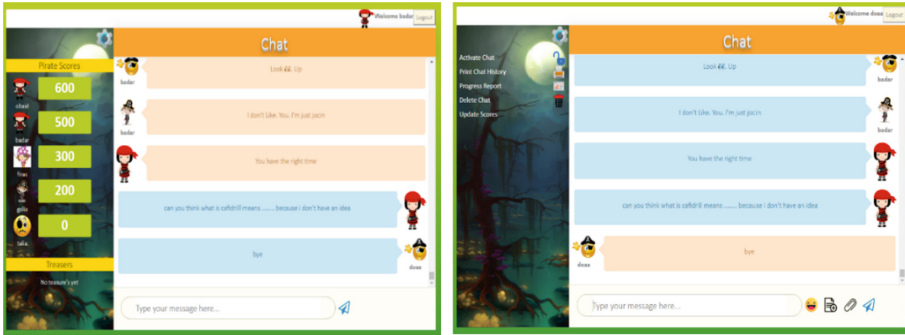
Welcome bader Logout

Chat

Pirate Scores

600
ahasi

500
bader

300
firas

200
gaila

0
taha

Treasers

No treasure's yet!

bader
Look 👀 Up

bader
I don't like. You. I'm just jocin

You have the right time

can you think what is caftdrill means ........ because i don't have an idea

bye
doaa

Type your message here...

Welcome doaa Logout

Activate Chat
Print Chat History
Progress Report
Delete Chat
Update Scores

Chat

Look 👀 Up
bader

I don't like. You. I'm just jocin
bader

You have the right time

can you think what is caftdrill means ........ because i don't have an idea

doaa
bye

Type your message here...